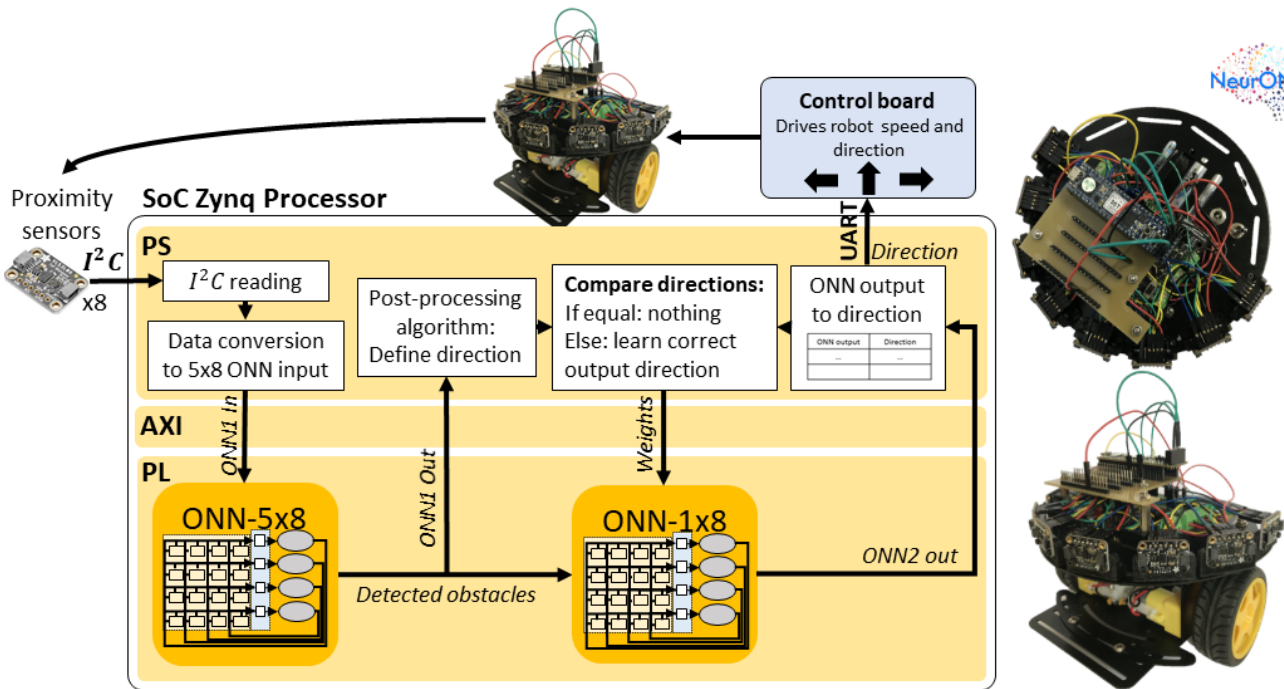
NeurON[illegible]

Control board
Drives robot speed and direction

Proximity sensors

$I^2C$

x8

SoC Zynq Processor

PS

$I^2C$ reading

Data conversion to 5x8 ONN input

Post-processing algorithm: Define direction

Compare directions:
If equal: nothing
Else: learn correct output direction

ONN output to direction

| ONN output | Direction |
|---|---|
| ... | ... |
| | |

UART

Direction

AXI

PL

ONN1 In

ONN1 Out

Weights

ONN-5x8

ONN-1x8

Detected obstacles

ONN2 out